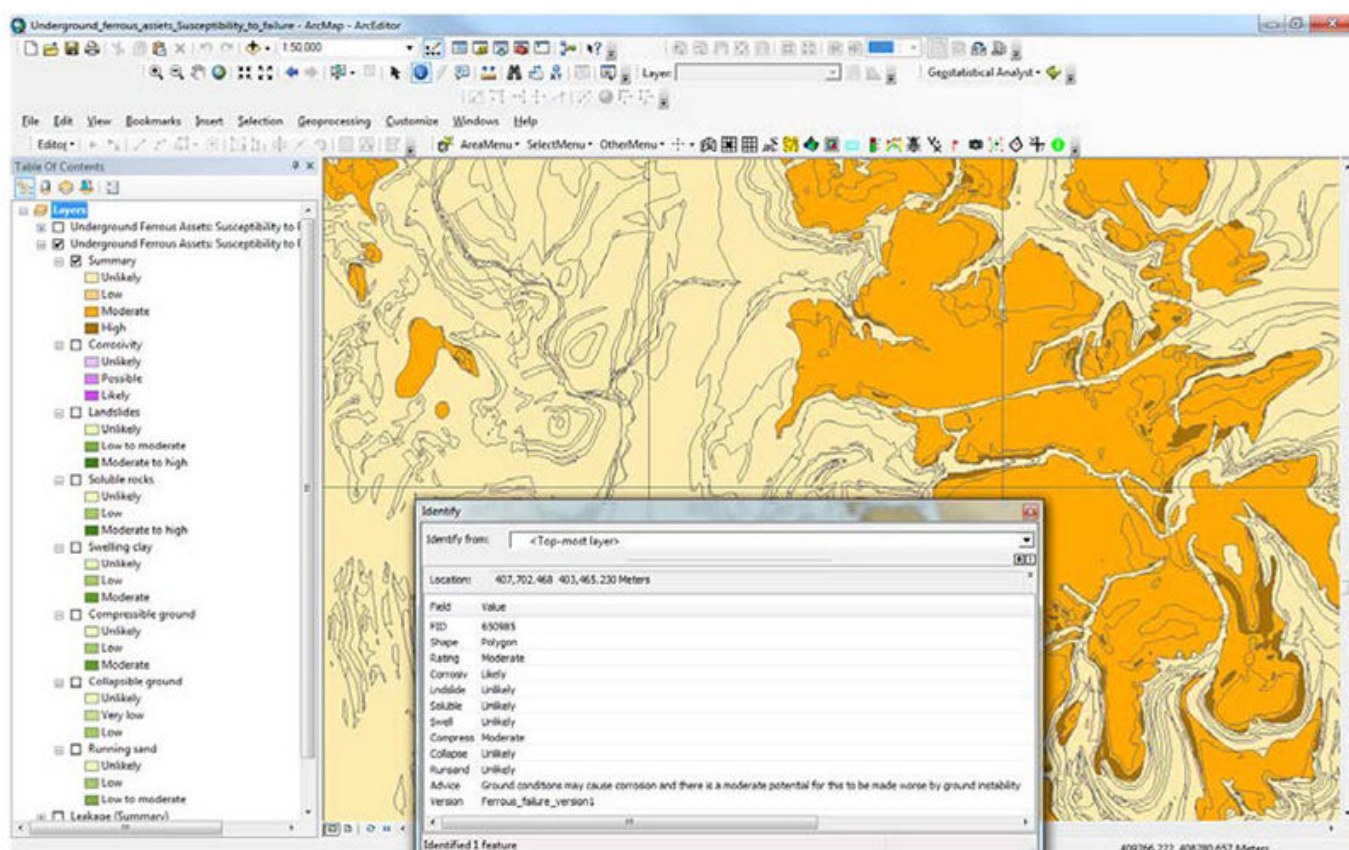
Underground_ferrous_assets_Susceptibility_to_failure - ArcMap - ArcEditor

1:50,000

Layer:

Geostatistical Analyst

File Edit View Bookmarks Insert Selection Geoprocessing Customize Windows Help

Editor

AreaMenu SelectMenu OtherMenu

Table Of Contents

Layers
Underground Ferrous Assets: Susceptibility to f
Underground Ferrous Assets: Susceptibility to f
Summary
Unlikely
Low
Moderate
High
Corrosivity
Unlikely
Possible
Likely
Landslides
Unlikely
Low to moderate
Moderate to high
Soluble rocks
Unlikely
Low
Moderate to high
Swelling clay
Unlikely
Low
Moderate
Compressible ground
Unlikely
Low
Moderate
Collapsible ground
Unlikely
Very low
Low
Running sand
Unlikely
Low
Low to moderate
Leakage (Summary)

Identify

Identify from: <Top-most layer>

Location: 407,702.468 403,465.230 Meters

| Field | Value |
|---|---|
| FID | 650985 |
| Shape | Polygon |
| Rating | Moderate |
| Corrosiv | Likely |
| Lndslide | Unlikely |
| Soluble | Unlikely |
| Swell | Unlikely |
| Compress | Moderate |
| Collapse | Unlikely |
| Runsand | Unlikely |
| Advice | Ground conditions may cause corrosion and there is a moderate potential for this to be made worse by ground instability |
| Version | Ferrous_failure_version1 |

Identified 1 feature

409266.222 408780.657 Meters